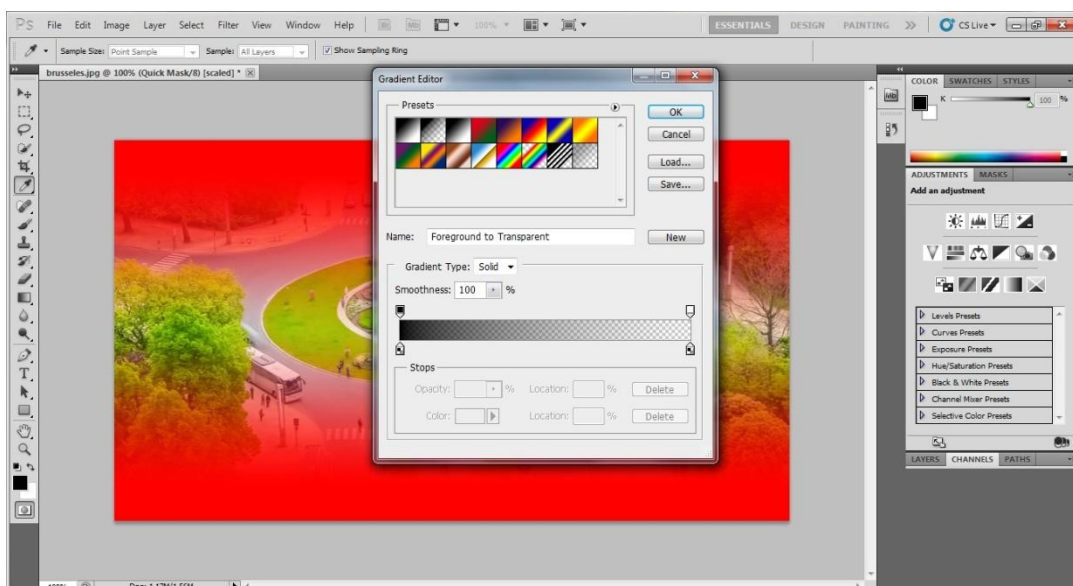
PS File Edit Image Layer Select Filter View Window Help 100%

ESSENTIALS DESIGN PAINTING >> CS Live

Sample Size: Point Sample Sample: All Layers Show Sampling Ring

brusseles.jpg @ 100% (Quick Mask/8) [scaled] *

Gradient Editor

Presets

OK

Cancel

Load...

Save...

Name: Foreground to Transparent

New

Gradient Type: Solid

Smoothness: 100 %

Stops

Opacity: % Location: % Delete

Color: Location: % Delete

COLOR SWATCHES STYLES

K 100 %

ADJUSTMENTS MASKS

Add an adjustment

Levels Presets

Curves Presets

Exposure Presets

Hue/Saturation Presets

Black & White Presets

Channel Mixer Presets

Selective Color Presets

LAYERS CHANNELS PATHS